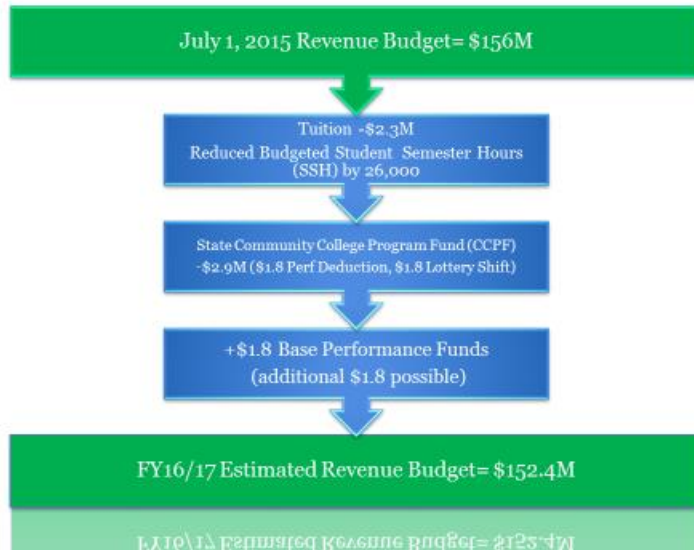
July 1, 2015 Revenue Budget= \$156M

Tuition -\$2.3M
Reduced Budgeted Student Semester Hours (SSH) by 26,000

State Community College Program Fund (CCPF)
-\$2.9M (\$1.8 Perf Deduction, \$1.8 Lottery Shift)

+\$1.8 Base Performance Funds
(additional \$1.8 possible)

FY16/17 Estimated Revenue Budget= \$152.4M

FY16/17 Estimated Revenue Budget= \$152.4M